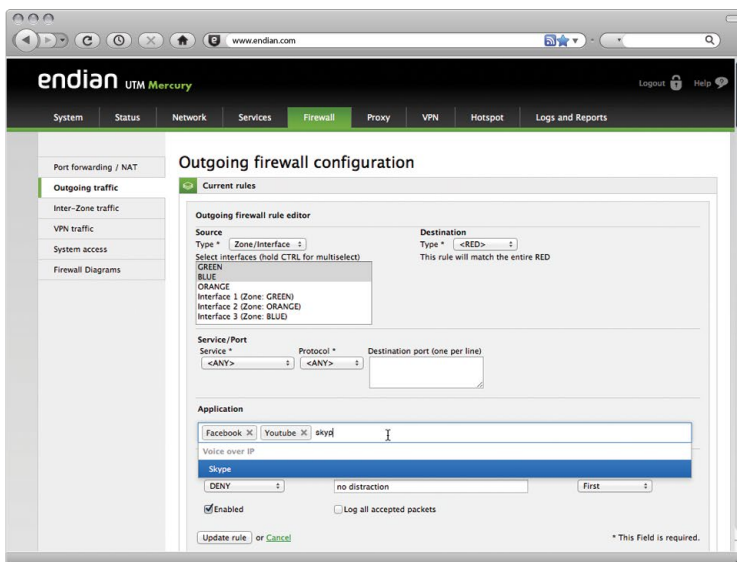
www.endian.com

endian UTM Mercury

Logout Help

System | Status | Network | Services | Firewall | Proxy | VPN | Hotspot | Logs and Reports

Port forwarding / NAT
Outgoing traffic
Inter-Zone traffic
VPN traffic
System access
Firewall Diagrams

Outgoing firewall configuration

Current rules

Outgoing firewall rule editor

Source
Type * Zone/Interface
Select interfaces (hold CTRL for multiselect)
GREEN
BLUE
ORANGE
Interface 1 (Zone: GREEN)
Interface 2 (Zone: ORANGE)
Interface 3 (Zone: BLUE)

Destination
Type * <RED>
This rule will match the entire RED

Service/Port
Service * <ANY>
Protocol * <ANY>
Destination port (one per line)

Application
Facebook × Youtube × skyp
Voice over IP
Skype

DENY
no distraction
First

Enabled
Log all accepted packets

Update rule or Cancel

* This Field is required.